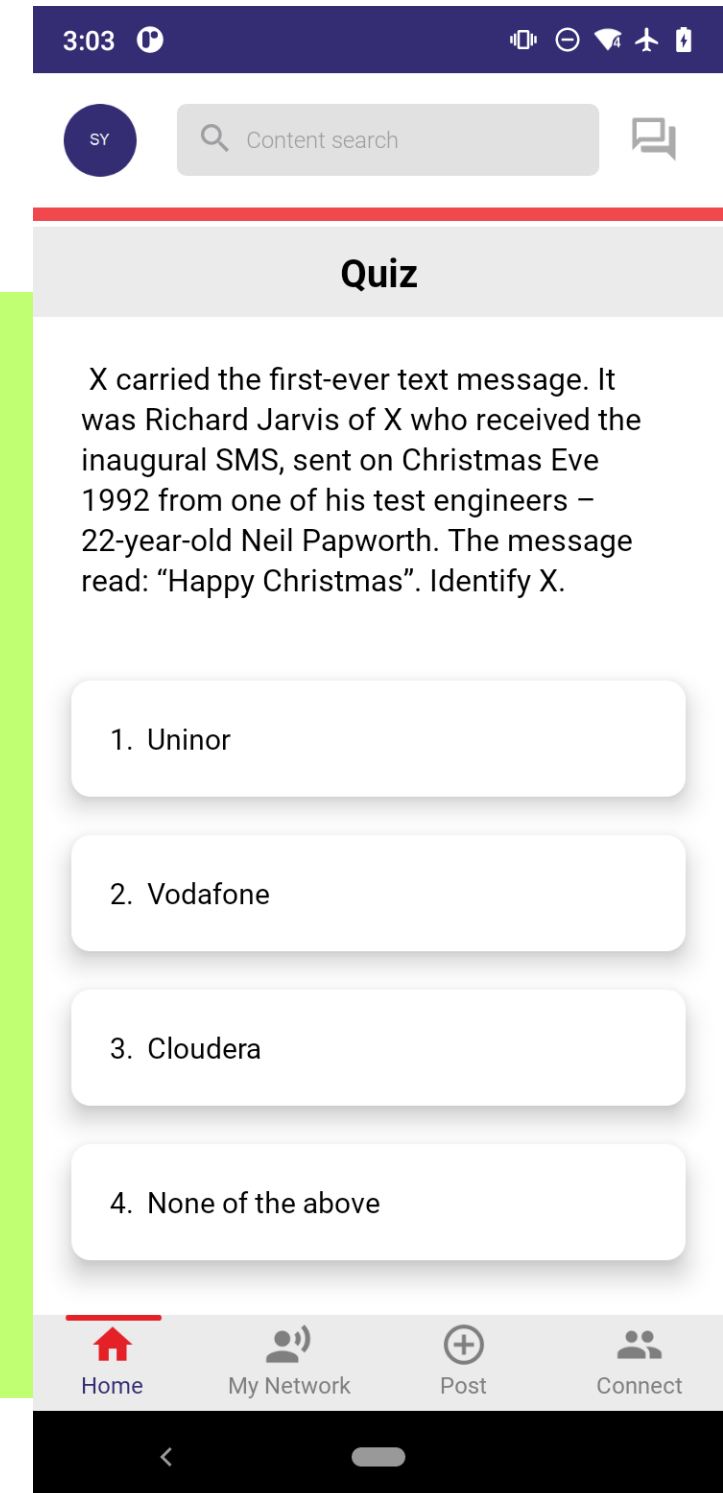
3:03

SY

Content search

Quiz

X carried the first-ever text message. It was Richard Jarvis of X who received the inaugural SMS, sent on Christmas Eve 1992 from one of his test engineers – 22-year-old Neil Papworth. The message read: “Happy Christmas”. Identify X.

1. Uninor

2. Vodafone

3. Cloudera

4. None of the above

Home
My Network
Post
Connect